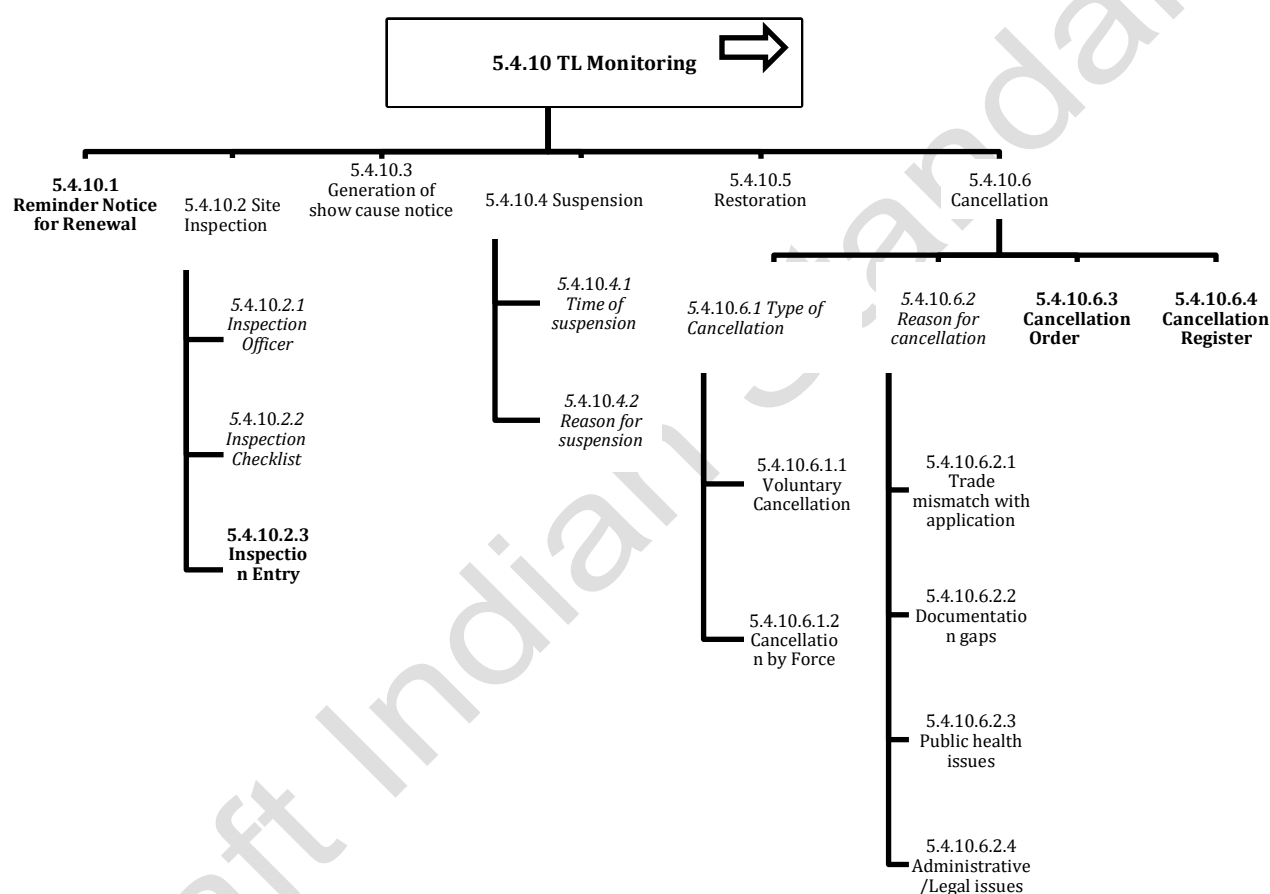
5.4.10 TL Monitoring

5.4.10.1 Reminder Notice for Renewal

5.4.10.2 Site Inspection

5.4.10.3 Generation of show cause notice

5.4.10.4 Suspension

5.4.10.5 Restoration

5.4.10.6 Cancellation

5.4.10.2.1 Inspection Officer

5.4.10.2.2 Inspection Checklist

5.4.10.2.3 Inspection Entry

5.4.10.4.1 Time of suspension

5.4.10.4.2 Reason for suspension

5.4.10.6.1 Type of Cancellation

5.4.10.6.2 Reason for cancellation

5.4.10.6.3 Cancellation Order

5.4.10.6.4 Cancellation Register

5.4.10.6.1.1 Voluntary Cancellation

5.4.10.6.1.2 Cancellation by Force

5.4.10.6.2.1 Trade mismatch with application

5.4.10.6.2.2 Documentation gaps

5.4.10.6.2.3 Public health issues

5.4.10.6.2.4 Administrative /Legal issues

Draft Indian Standard